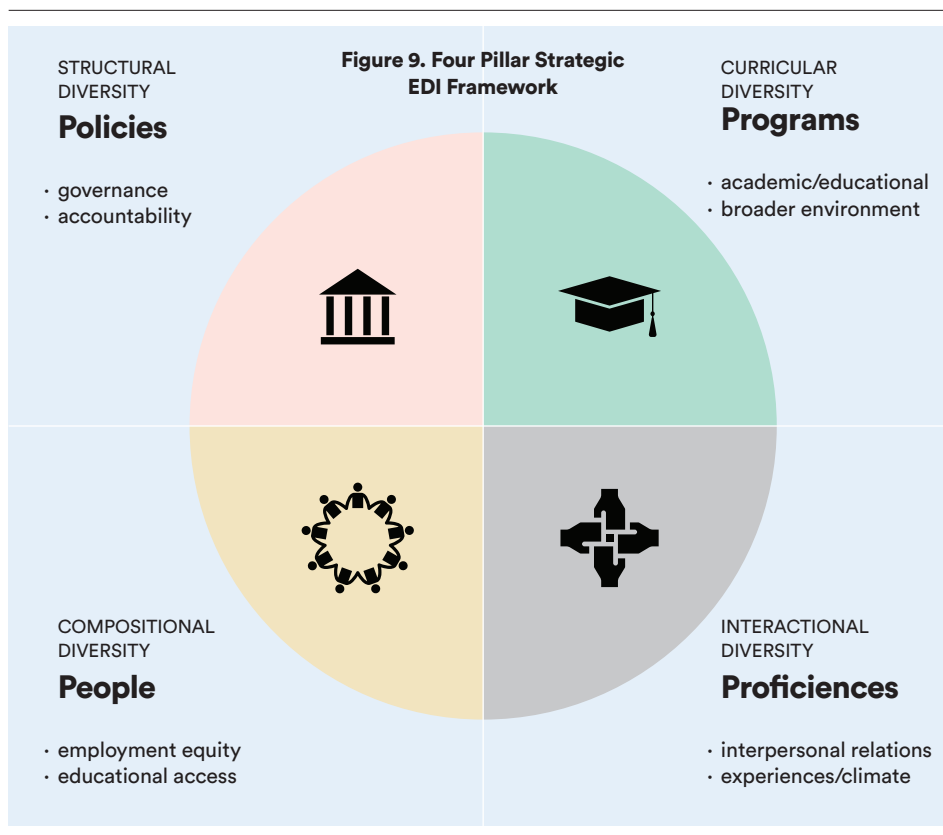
Figure 9. Four Pillar Strategic EDI Framework

STRUCTURAL DIVERSITY
Policies

· governance
· accountability

CURRICULAR DIVERSITY
Programs

· academic/educational
· broader environment

COMPOSITIONAL DIVERSITY
People

· employment equity
· educational access

INTERACTIONAL DIVERSITY
Proficiences

· interpersonal relations
· experiences/climate